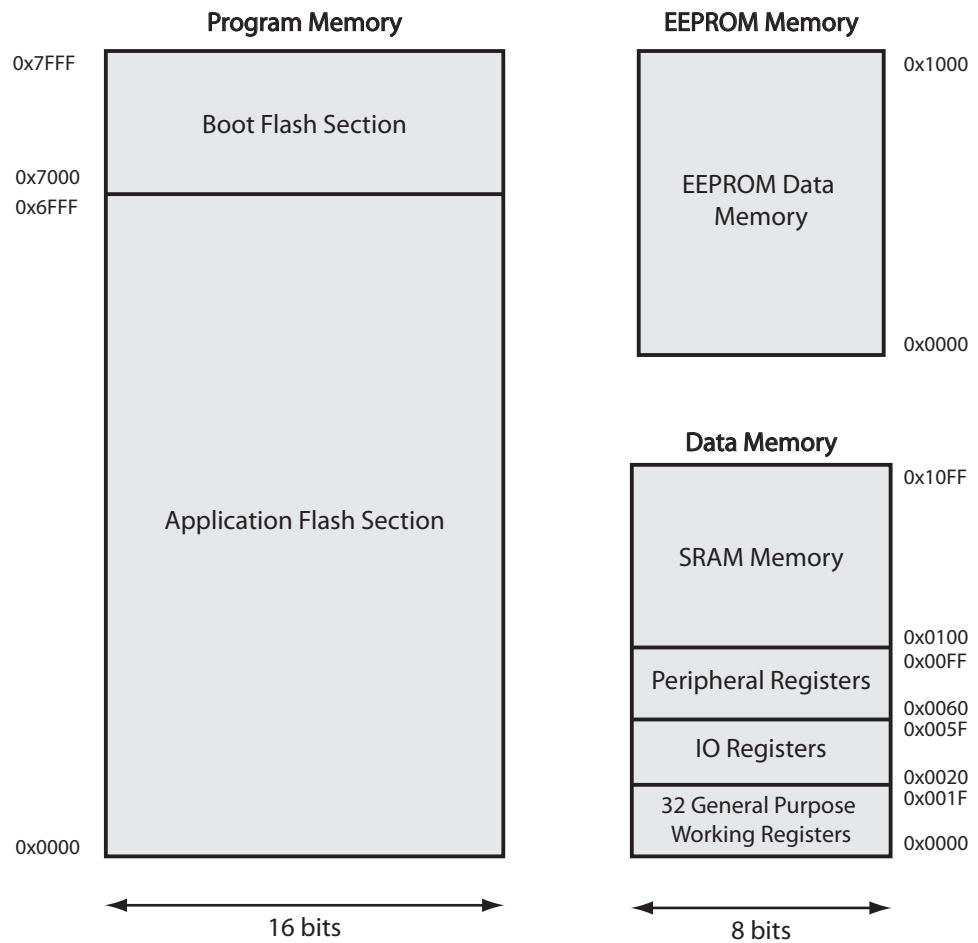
Program Memory

0x7FFF

Boot Flash Section

0x7000
0x6FFF

Application Flash Section

0x0000

16 bits

EEPROM Memory

0x1000

EEPROM Data Memory

0x0000

Data Memory

0x10FF

SRAM Memory

0x0100
0x00FF

Peripheral Registers

0x0060
0x005F

IO Registers

0x0020
0x001F

32 General Purpose Working Registers

0x0000

8 bits